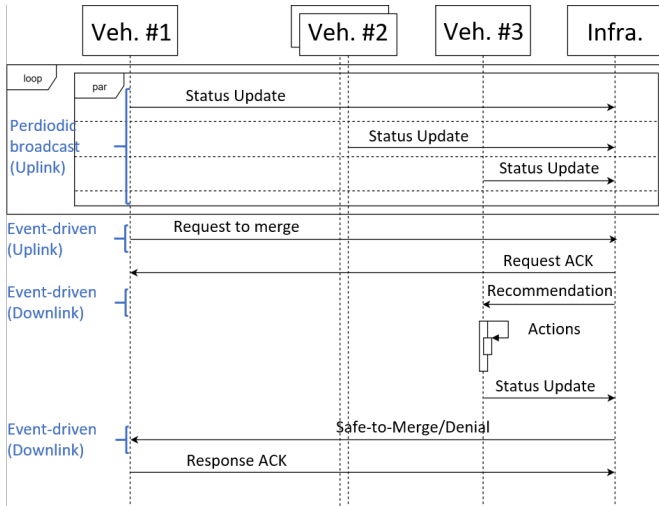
Veh. #1

Veh. #2

Veh. #3

Infra.

loop

par

Perdiodic broadcast (Uplink)

Status Update

Status Update

Status Update

Event-driven (Uplink)

Request to merge

Request ACK

Event-driven (Downlink)

Recommendation

Actions

Status Update

Event-driven (Downlink)

Safe-to-Merge/Denial

Response ACK